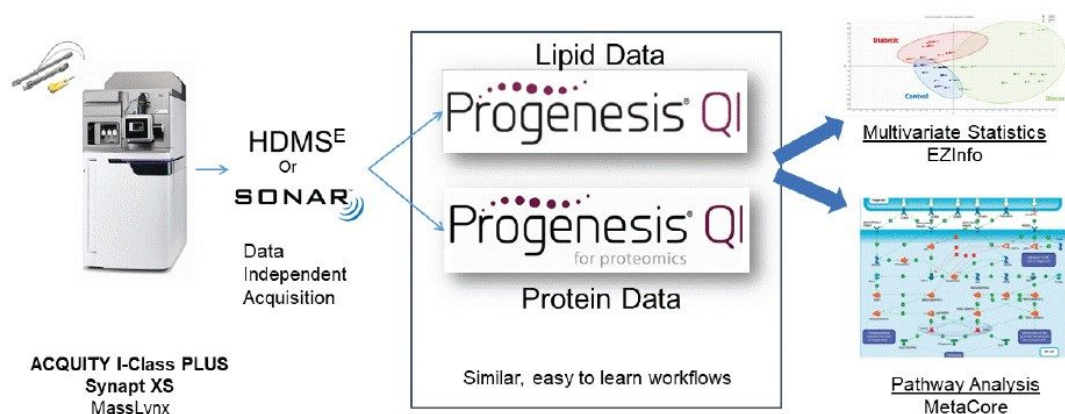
HDMS$^E$
Or
SONAR

Data Independent Acquisition

ACQUITY I-Class PLUS
Synapt XS
MassLynx

Lipid Data
Progenesis® QI

Progenesis® QI
for proteomics
Protein Data

Similar, easy to learn workflows

Diabetic
Control
Obese

Multivariate Statistics
EZInfo

Pathway Analysis
MetaCore